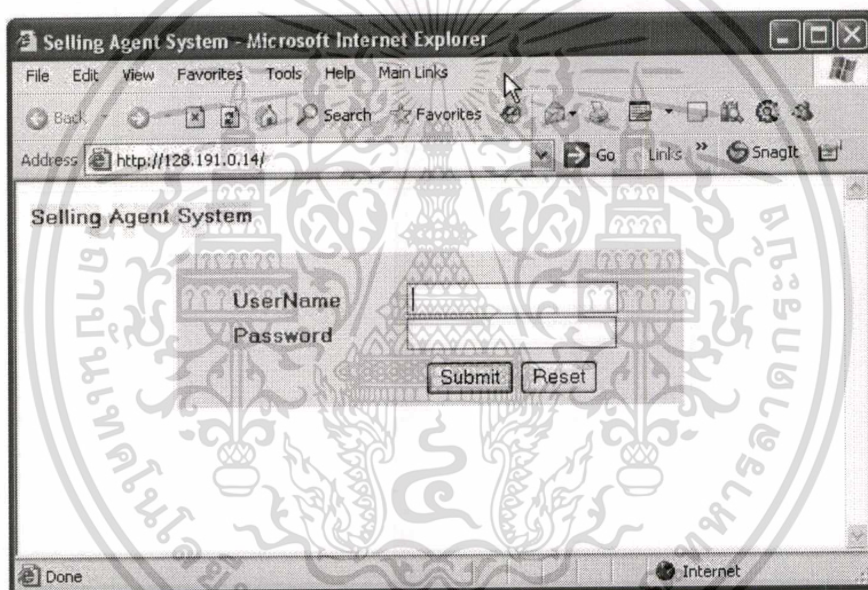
Selling Agent System - Microsoft Internet Explorer

File Edit View Favorites Tools Help Main Links

Back Search Favorites

Address http://128.191.0.14/ Go Links » SnagIt

Selling Agent System

UserName
Password

Submit Reset

Done Internet